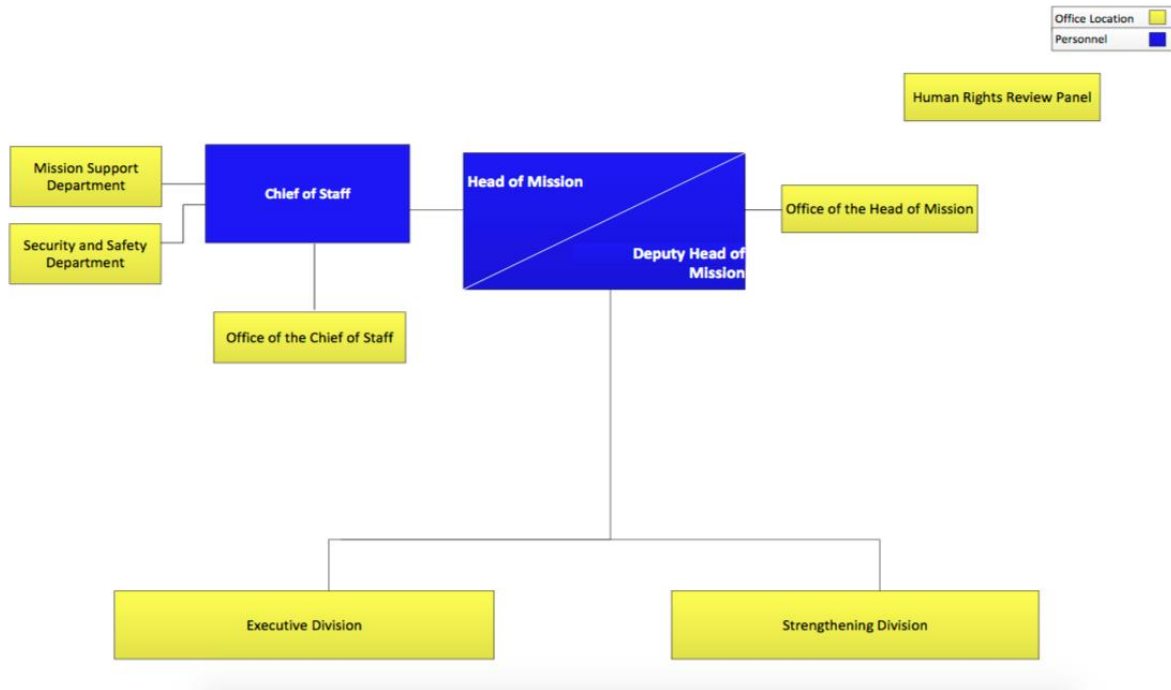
Office Location
Personnel

Human Rights Review Panel

Mission Support Department

Security and Safety Department

Chief of Staff

Head of Mission

Deputy Head of Mission

Office of the Head of Mission

Office of the Chief of Staff

Executive Division

Strengthening Division